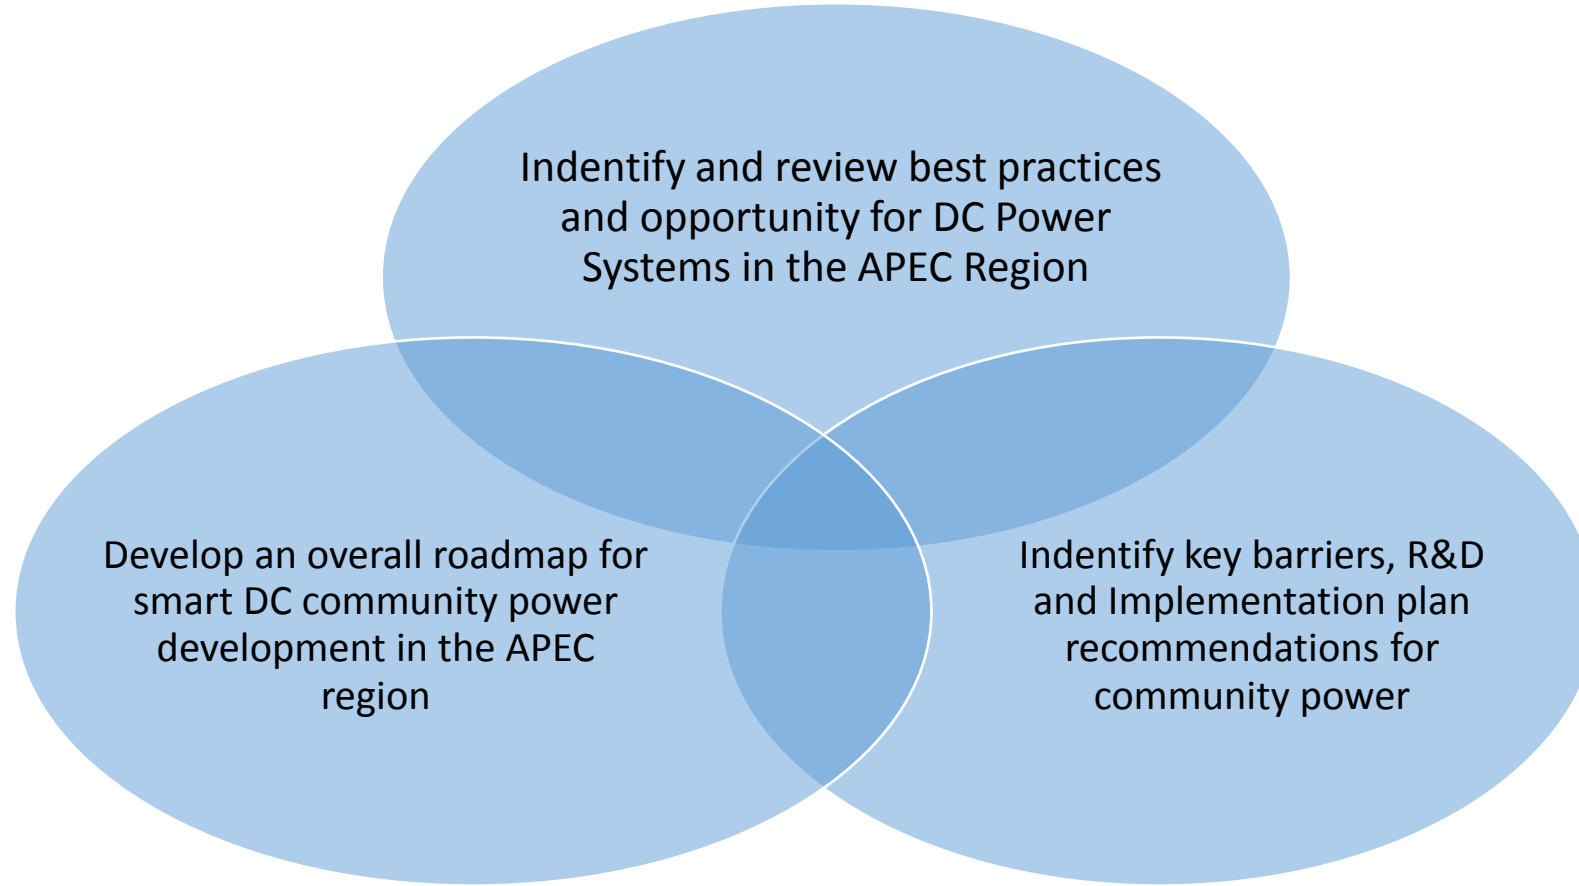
Indentify and review best practices and opportunity for DC Power Systems in the APEC Region

Develop an overall roadmap for smart DC community power development in the APEC region

Indentify key barriers, R&D and Implementation plan recommendations for community power